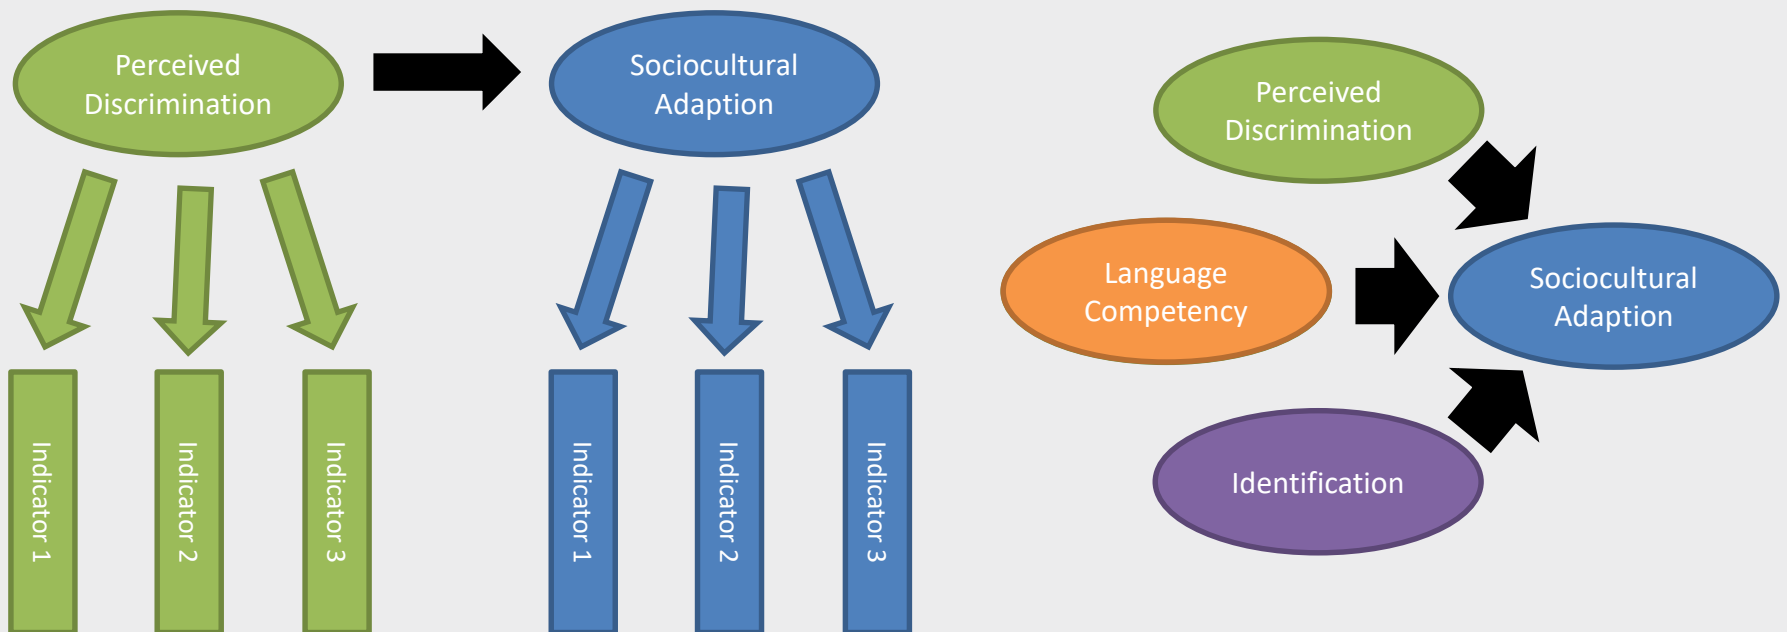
Perceived Discrimination

Sociocultural Adaption

Indicator 1

Indicator 2

Indicator 3

Indicator 1

Indicator 2

Indicator 3

Perceived Discrimination

Language Competency

Sociocultural Adaption

Identification